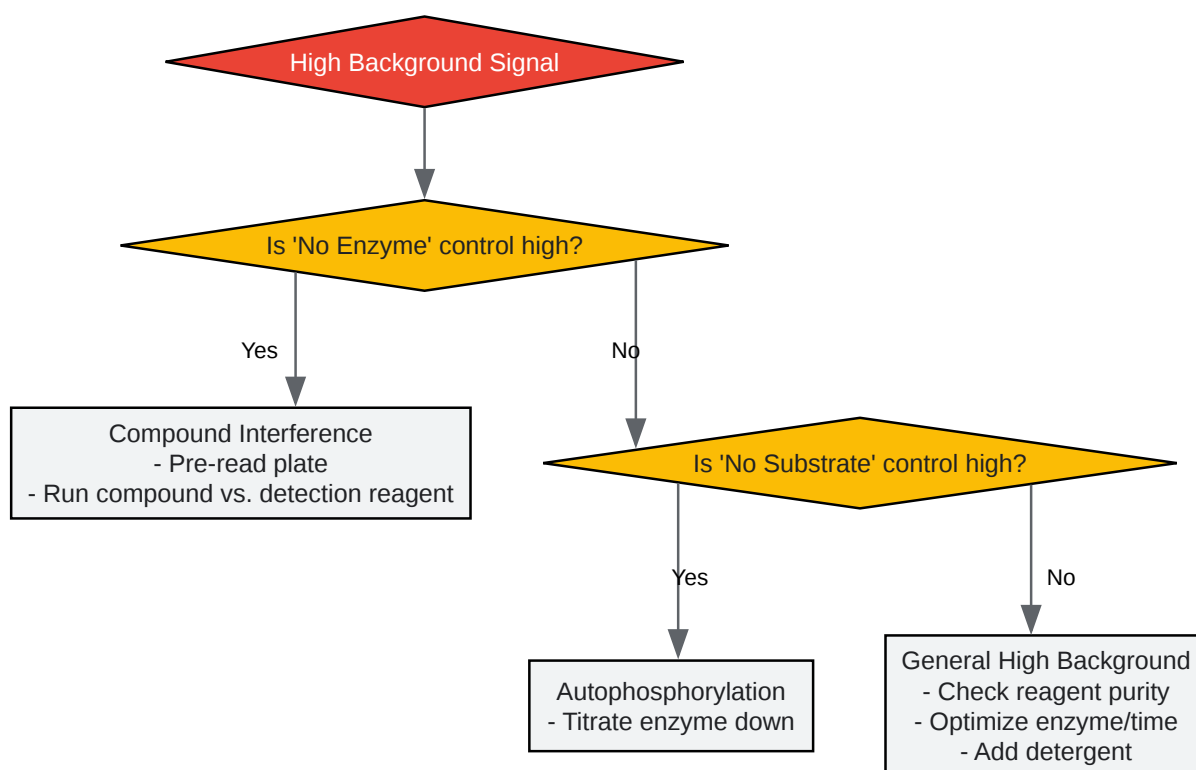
High Background Signal

Is 'No Enzyme' control high?

Yes

No

Compound Interference
- Pre-read plate
- Run compound vs. detection reagent

Is 'No Substrate' control high?

Yes

No

Autophosphorylation
- Titrate enzyme down

General High Background
- Check reagent purity
- Optimize enzyme/time
- Add detergent